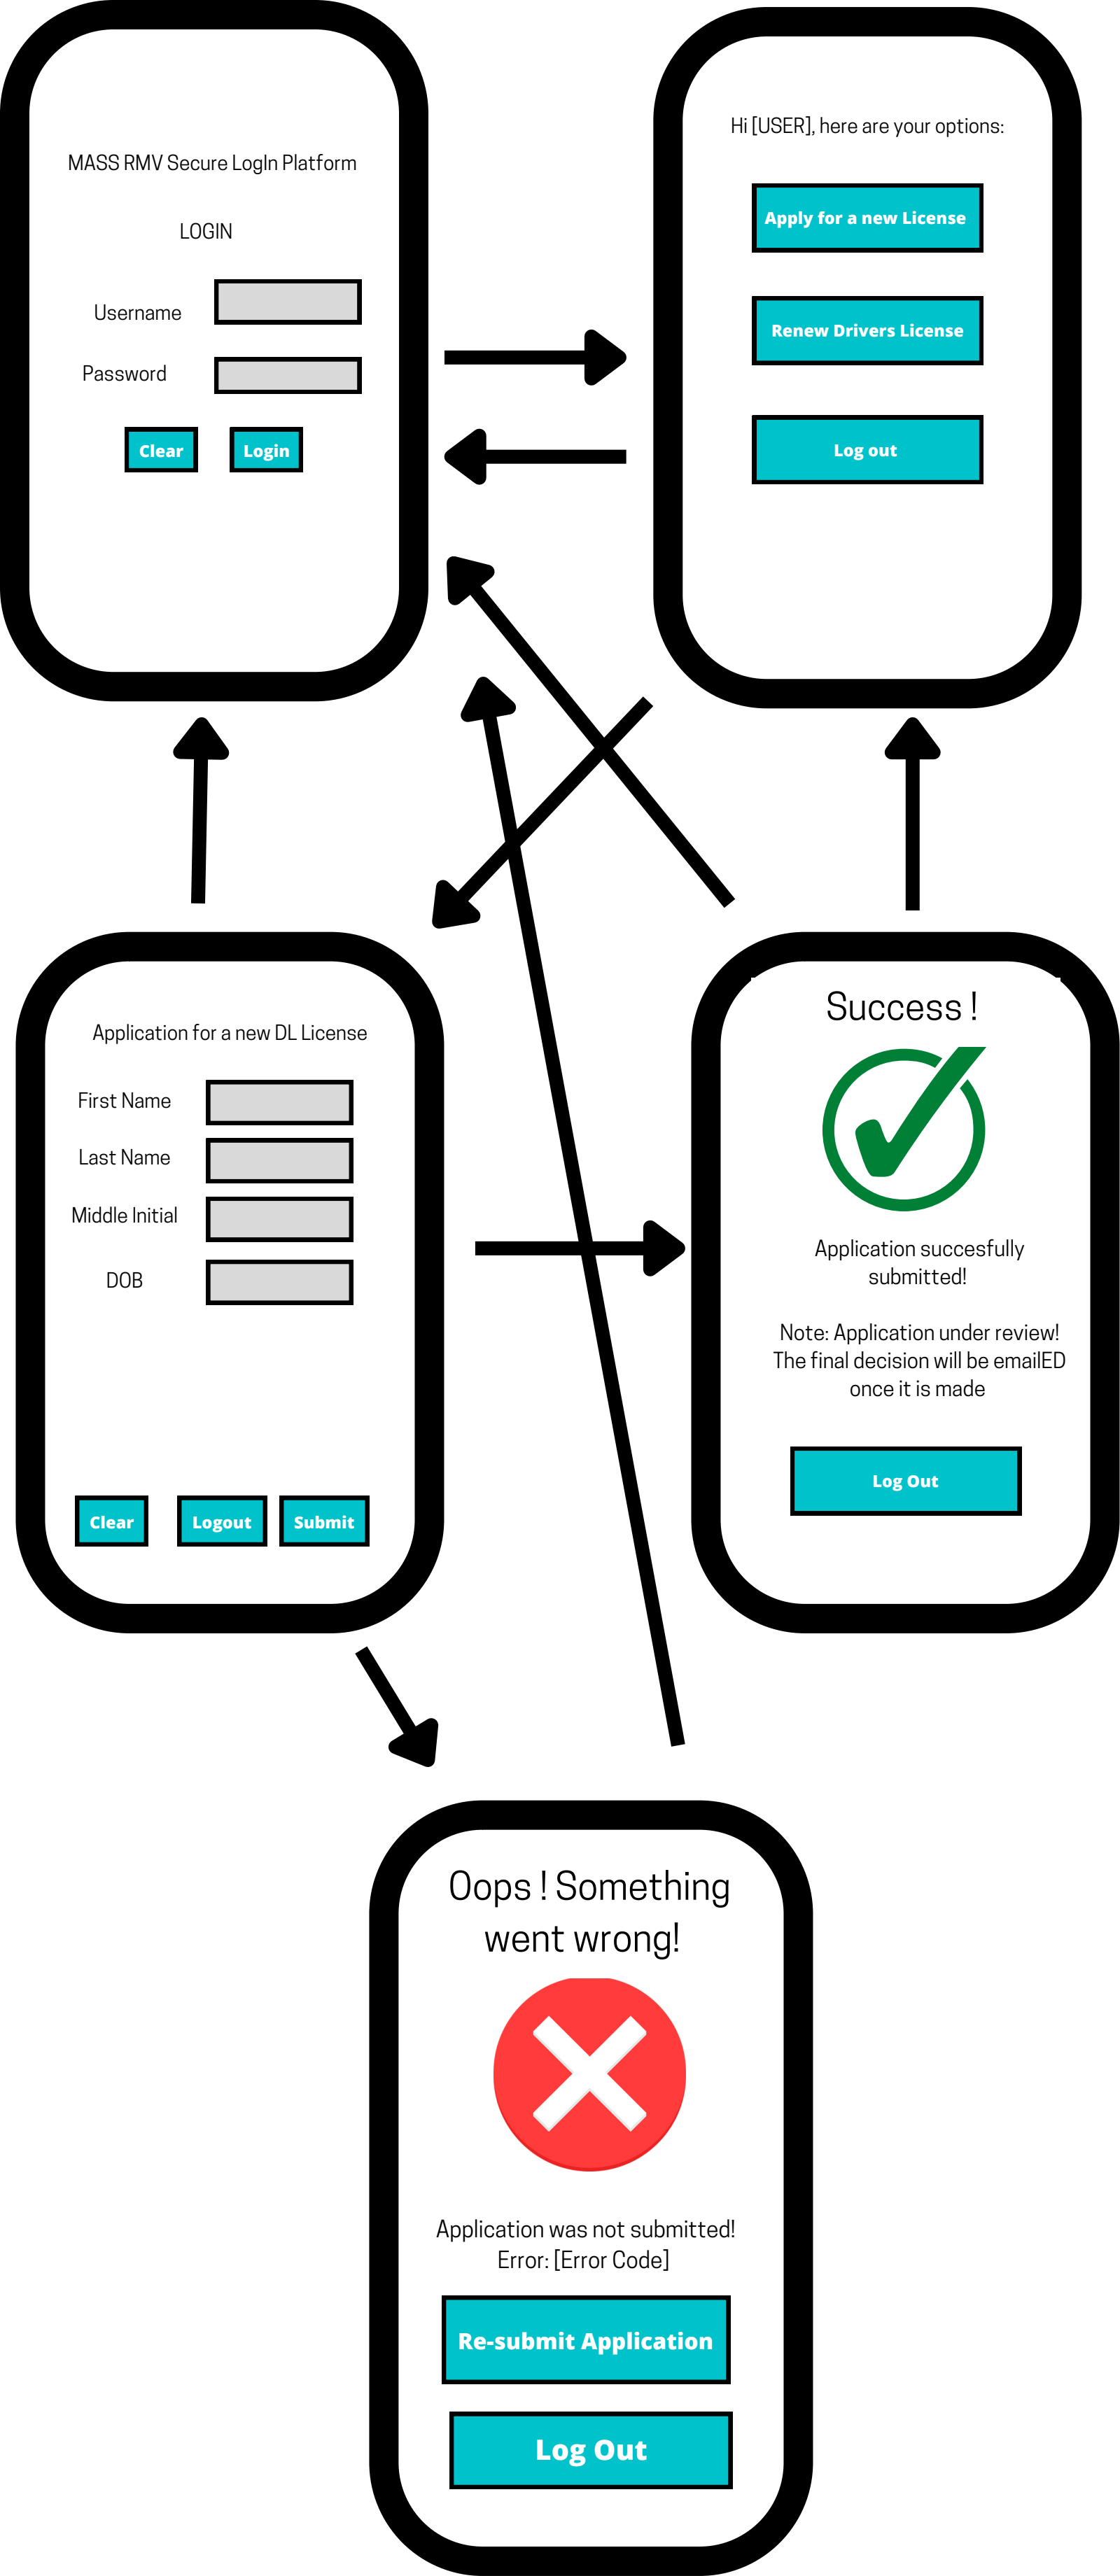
MASS RMV Secure LogIn Platform

LOGIN

Username

Password

Clear

Login

Hi [USER], here are your options:

Apply for a new License

Renew Drivers License

Log out

Application for a new DL License

First Name

Last Name

Middle Initial

DOB

Clear

Logout

Submit

Success !

Application succesfully submitted!

Note: Application under review! The final decision will be emailED once it is made

Log Out

Oops ! Something went wrong!

Application was not submitted! Error: [Error Code]

Re-submit Application

Log Out